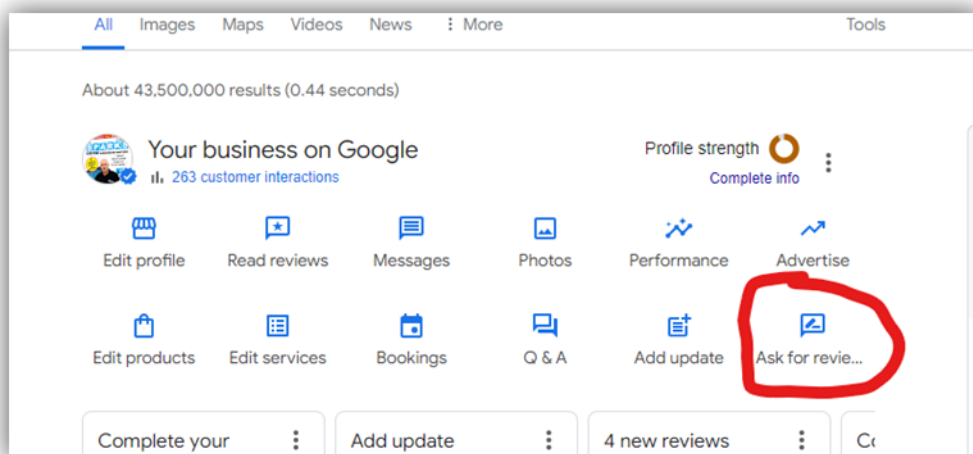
All Images Maps Videos News ⋮ More Tools

About 43,500,000 results (0.44 seconds)

Your business on Google
263 customer interactions

Profile strength
Complete info

Edit profile
Read reviews
Messages
Photos
Performance
Advertise

Edit products
Edit services
Bookings
Q & A
Add update
Ask for revie...

Complete your
Add update
4 new reviews
Co